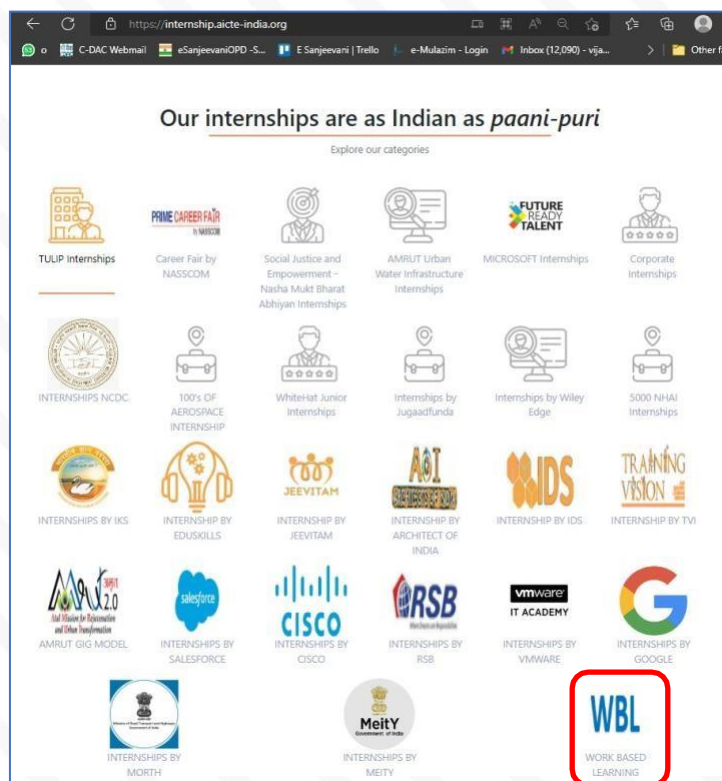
https://internship.aicte-india.org

C-DAC Webmail eSanjeevaniOPD -S... E Sanjeevani | Trello e-Mulazim - Login Inbox (12,090) - vija... Other f

Our internships are as Indian as *paani-puri*

Explore our categories

TULIP Internships

PRIME CAREER FAIR by NASSCOM
Career Fair by NASSCOM

Social Justice and Empowerment - Nasha Mukt Bharat Abhiyan Internships

AMRUT Urban Water Infrastructure Internships

FUTURE READY TALENT
MICROSOFT Internships

Corporate Internships

INTERNSHIPS NCDC

100's OF AEROSPACE INTERNSHIP

WhiteHat Junior Internships

Internships by Jugaadfunda

Internships by Wiley Edge

5000 NHAI Internships

INTERNSHIPS BY IKS

INTERNSHIP BY EDUSKILLS

JEEVITAM
INTERNSHIP BY JEEVITAM

AOI
INTERNSHIP BY ARCHITECT OF INDIA

IDS
INTERNSHIP BY IDS

TRAINING VISION
INTERNSHIP BY TVI

AMRUT 2.0
Atal Mission for Rejuvenation and Urban Transformation
AMRUT GIG MODEL

salesforce
INTERNSHIPS BY SALESFORCE

CISCO
INTERNSHIPS BY CISCO

RSB
INTERNSHIPS BY RSB

vmware IT ACADEMY
INTERNSHIPS BY VMWARE

INTERNSHIPS BY GOOGLE

INTERNSHIPS BY MORTH

MeitY Government of India
INTERNSHIPS BY MEITY

WBL
WORK BASED LEARNING